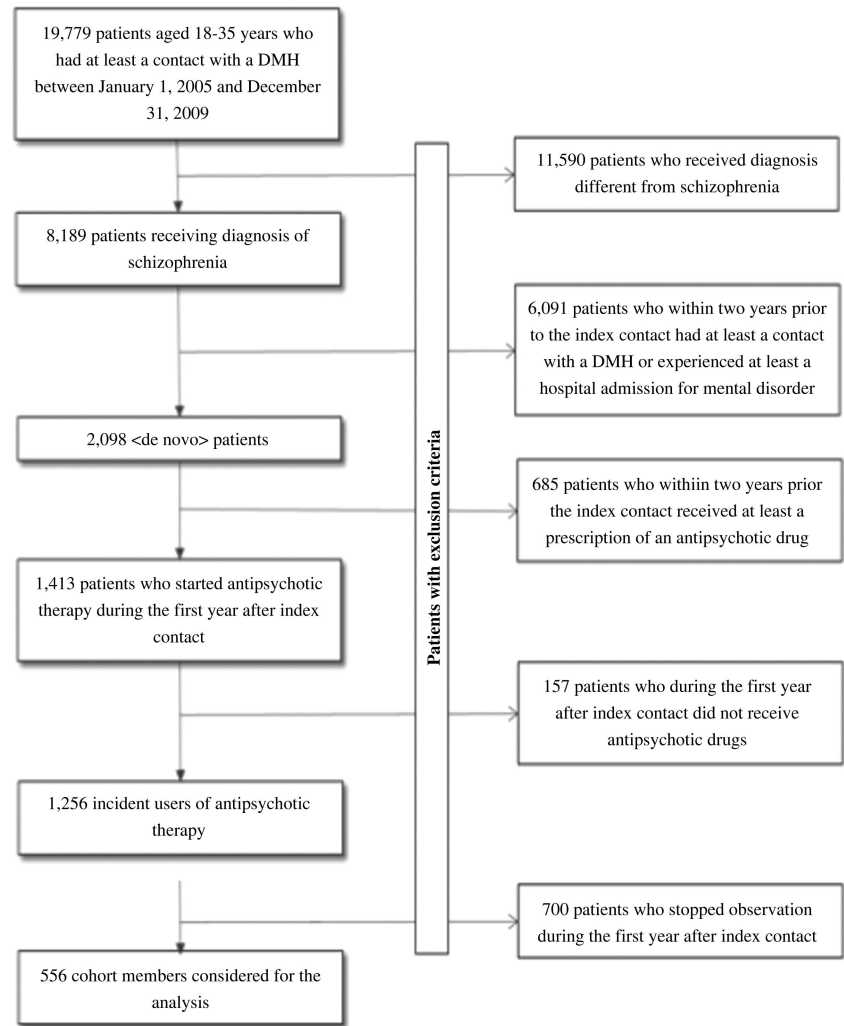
19,779 patients aged 18-35 years who had at least a contact with a DMH between January 1, 2005 and December 31, 2009

11,590 patients who received diagnosis different from schizophrenia

8,189 patients receiving diagnosis of schizophrenia

6,091 patients who within two years prior to the index contact had at least a contact with a DMH or experienced at least a hospital admission for mental disorder

2,098 <de novo> patients

685 patients who withiin two years prior the index contact received at least a prescription of an antipsychotic drug

1,413 patients who started antipsychotic therapy during the first year after index contact

Patients with exclusion criteria

157 patients who during the first year after index contact did not receive antipsychotic drugs

1,256 incident users of antipsychotic therapy

700 patients who stopped observation during the first year after index contact

556 cohort members considered for the analysis